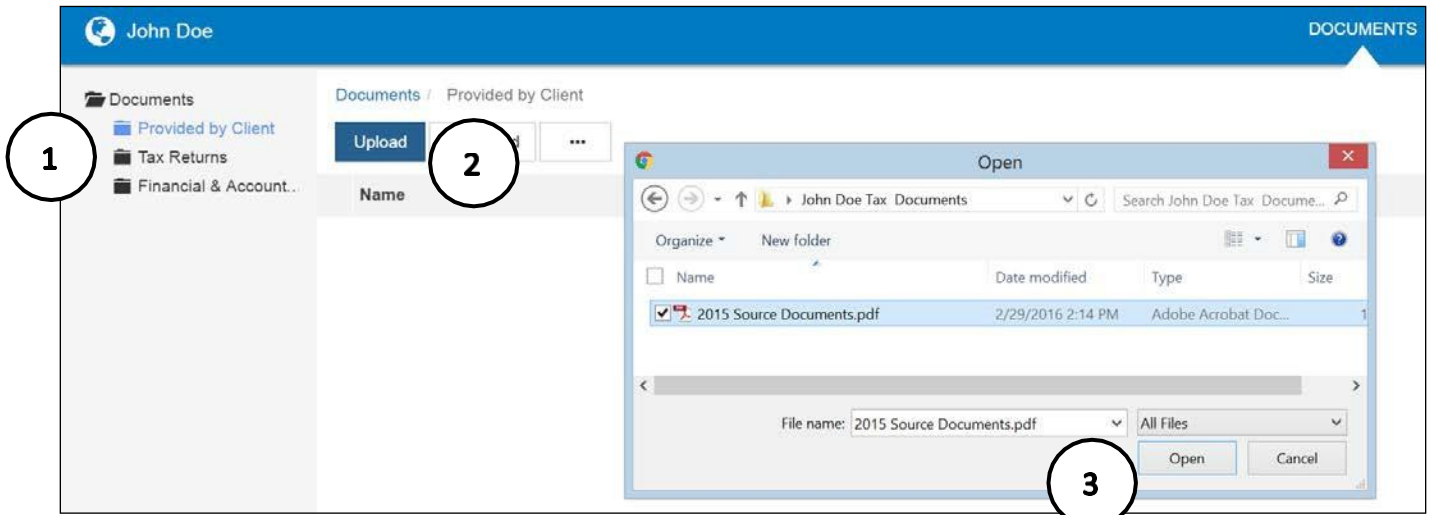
John Doe

DOCUMENTS

Documents
Provided by Client
Tax Returns
Financial & Account...

1

Documents / Provided by Client

Upload

2

...

Name

Open

John Doe Tax Documents

Search John Doe Tax Docume...

Organize ▾ New folder

| Name | Date modified | Type | Size |
|---|---|---|---|
| 2015 Source Documents.pdf | 2/29/2016 2:14 PM | Adobe Acrobat Doc... | 1 |

File name: 2015 Source Documents.pdf

All Files

Open

Cancel

3